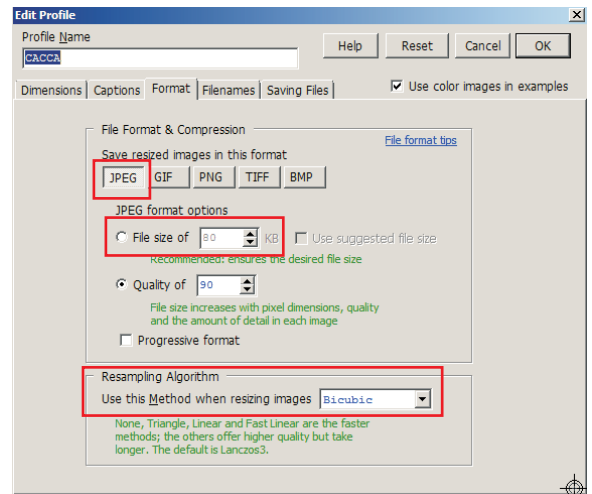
Edit Profile

Profile Name

CACCA

Help Reset Cancel OK

Dimensions Captions Format Filenames Saving Files

Use color images in examples

File Format & Compression

File format tips

Save resized images in this format

JPEG GIF PNG TIFF BMP

JPEG format options

File size of 80 KB

Use suggested file size

Recommended: ensures the desired file size

Quality of 90

File size increases with pixel dimensions, quality and the amount of detail in each image

Progressive format

Resampling Algorithm

Use this Method when resizing images Bicubic

None, Triangle, Linear and Fast Linear are the faster methods; the others offer higher quality but take longer. The default is Lanczos3.